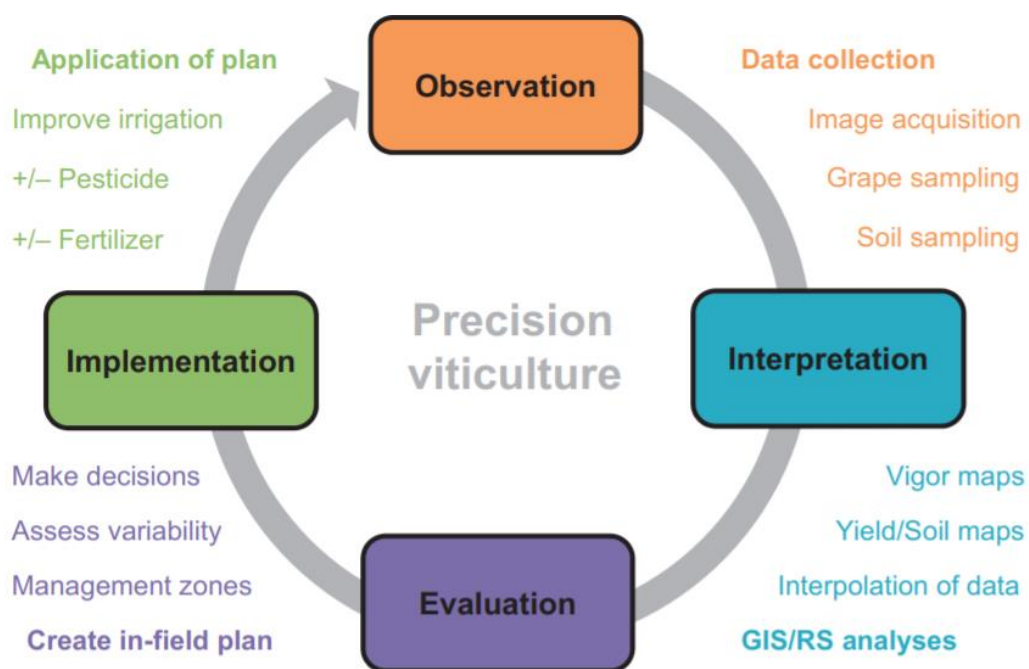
Application of plan

Improve irrigation

+/– Pesticide

+/– Fertilizer

Observation

Data collection

Image acquisition

Grape sampling

Soil sampling

Implementation

Precision viticulture

Interpretation

Make decisions

Assess variability

Management zones

Create in-field plan

Evaluation

Vigor maps

Yield/Soil maps

Interpolation of data

GIS/RS analyses